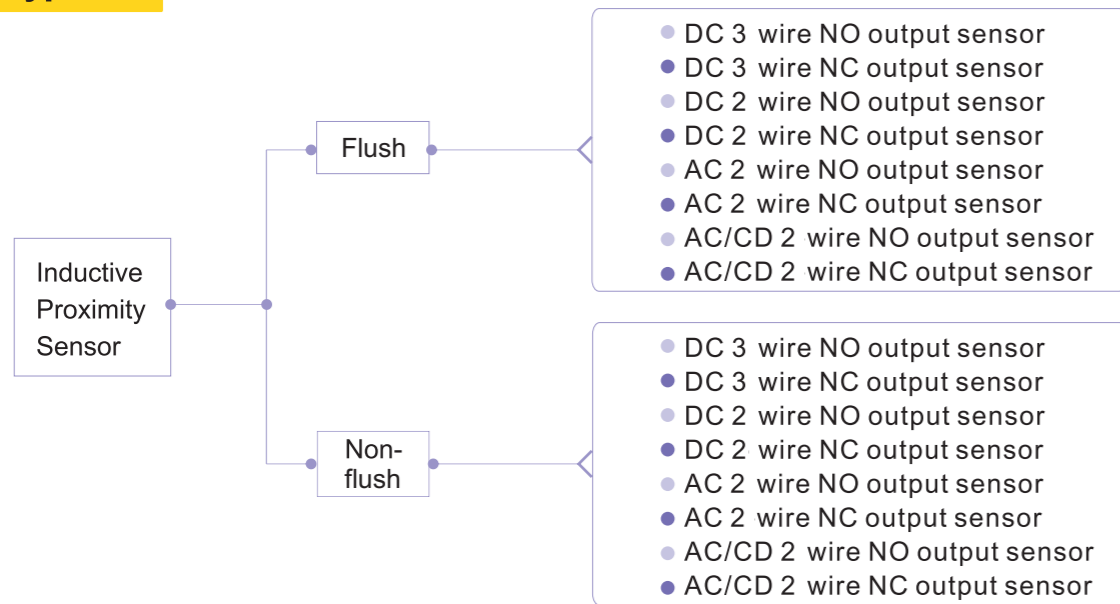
Inductive Proximity Sensor

Flush

DC 3 wire NO output sensor
DC 3 wire NC output sensor
DC 2 wire NO output sensor
DC 2 wire NC output sensor
AC 2 wire NO output sensor
AC 2 wire NC output sensor
AC/CD 2 wire NO output sensor
AC/CD 2 wire NC output sensor

Non-flush

DC 3 wire NO output sensor
DC 3 wire NC output sensor
DC 2 wire NO output sensor
DC 2 wire NC output sensor
AC 2 wire NO output sensor
AC 2 wire NC output sensor
AC/CD 2 wire NO output sensor
AC/CD 2 wire NC output sensor